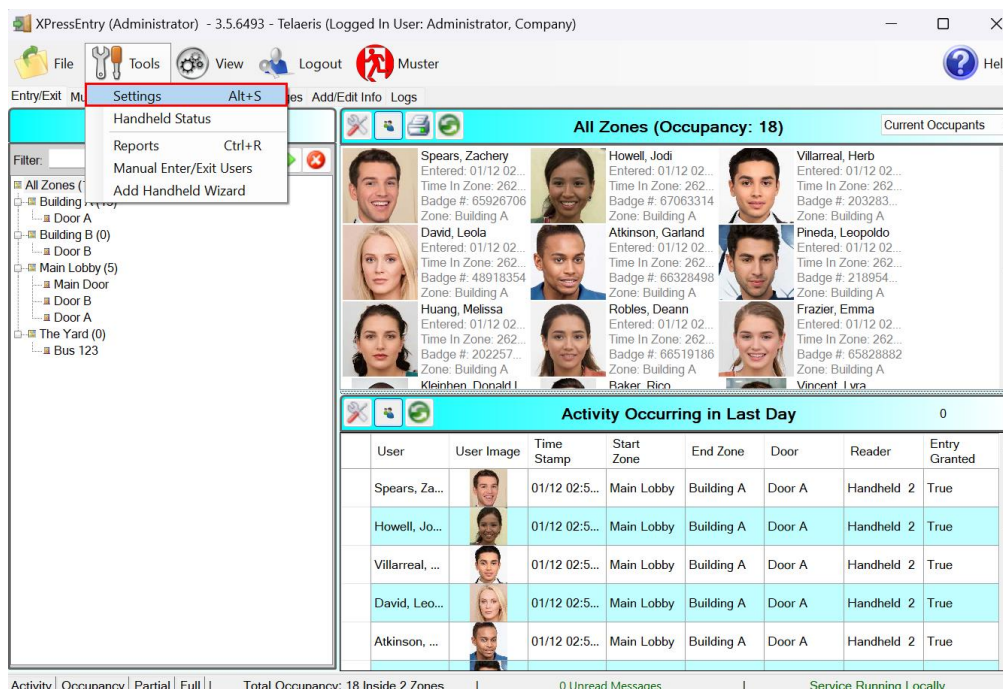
XPressEntry (Administrator) - 3.5.6493 - Telaeris (Logged In User: Administrator, Company)

File Tools View Logout Muster Hel

Entry/Exit Mu Settings Alt+S es Add/Edit Info Logs

Handheld Status

Reports Ctrl+R

Manual Enter/Exit Users

Add Handheld Wizard

Filter:

All Zones (
Building A (18)
Door A
Building B (0)
Door B
Main Lobby (5)
Main Door
Door B
Door A
The Yard (0)
Bus 123

All Zones (Occupancy: 18)

Current Occupants

Spears, Zachery
Entered: 01/12 02...
Time In Zone: 262...
Badge #: 65926706
Zone: Building A

Howell, Jodi
Entered: 01/12 02...
Time In Zone: 262...
Badge #: 67063314
Zone: Building A

Villarreal, Herb
Entered: 01/12 02...
Time In Zone: 262...
Badge #: 203283...
Zone: Building A

David, Leola
Entered: 01/12 02...
Time In Zone: 262...
Badge #: 48918354
Zone: Building A

Atkinson, Garland
Entered: 01/12 02...
Time In Zone: 262...
Badge #: 66328498
Zone: Building A

Pineda, Leopoldo
Entered: 01/12 02...
Time In Zone: 262...
Badge #: 218954...
Zone: Building A

Huang, Melissa
Entered: 01/12 02...
Time In Zone: 262...
Badge #: 202257...
Zone: Building A

Robles, Deann
Entered: 01/12 02...
Time In Zone: 262...
Badge #: 66519186
Zone: Building A

Frazier, Emma
Entered: 01/12 02...
Time In Zone: 262...
Badge #: 65828882
Zone: Building A

Kleinben, Donald I
Baker, Rico
Vincent, Lyra

Activity Occurring in Last Day

0

| User | User Image | Time Stamp | Start Zone | End Zone | Door | Reader | Entry Granted |
|---|---|---|---|---|---|---|---|
| Spears, Za... | | 01/12 02:5... | Main Lobby | Building A | Door A | Handheld 2 | True |
| Howell, Jo... | | 01/12 02:5... | Main Lobby | Building A | Door A | Handheld 2 | True |
| Villarreal, ... | | 01/12 02:5... | Main Lobby | Building A | Door A | Handheld 2 | True |
| David, Leo... | | 01/12 02:5... | Main Lobby | Building A | Door A | Handheld 2 | True |
| Atkinson, ... | | 01/12 02:5... | Main Lobby | Building A | Door A | Handheld 2 | True |

Activity | Occupancy | Partial | Full | Total Occupancy: 18 Inside 2 Zones | 0 Unread Messages | Service Running Locally